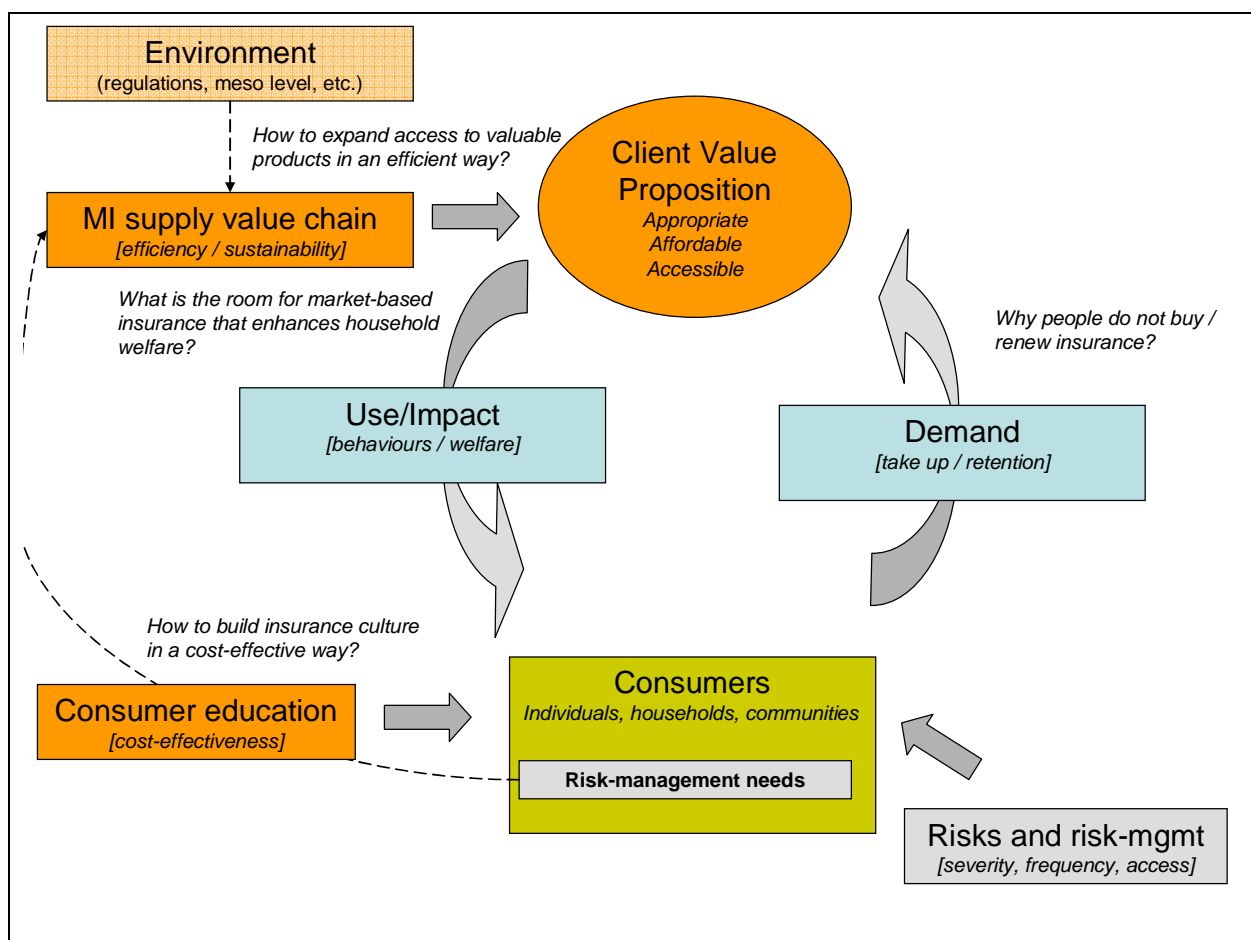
Environment
(regulations, meso level, etc.)

How to expand access to valuable products in an efficient way?

Client Value Proposition
Appropriate
Affordable
Accessible

MI supply value chain
[efficiency / sustainability]

What is the room for market-based insurance that enhances household welfare?

Why people do not buy / renew insurance?

Use/Impact
[behaviours / welfare]

Demand
[take up / retention]

How to build insurance culture in a cost-effective way?

Consumers
Individuals, households, communities

Consumer education
[cost-effectiveness]

Risk-management needs

Risks and risk-mgmt
[severity, frequency, access]